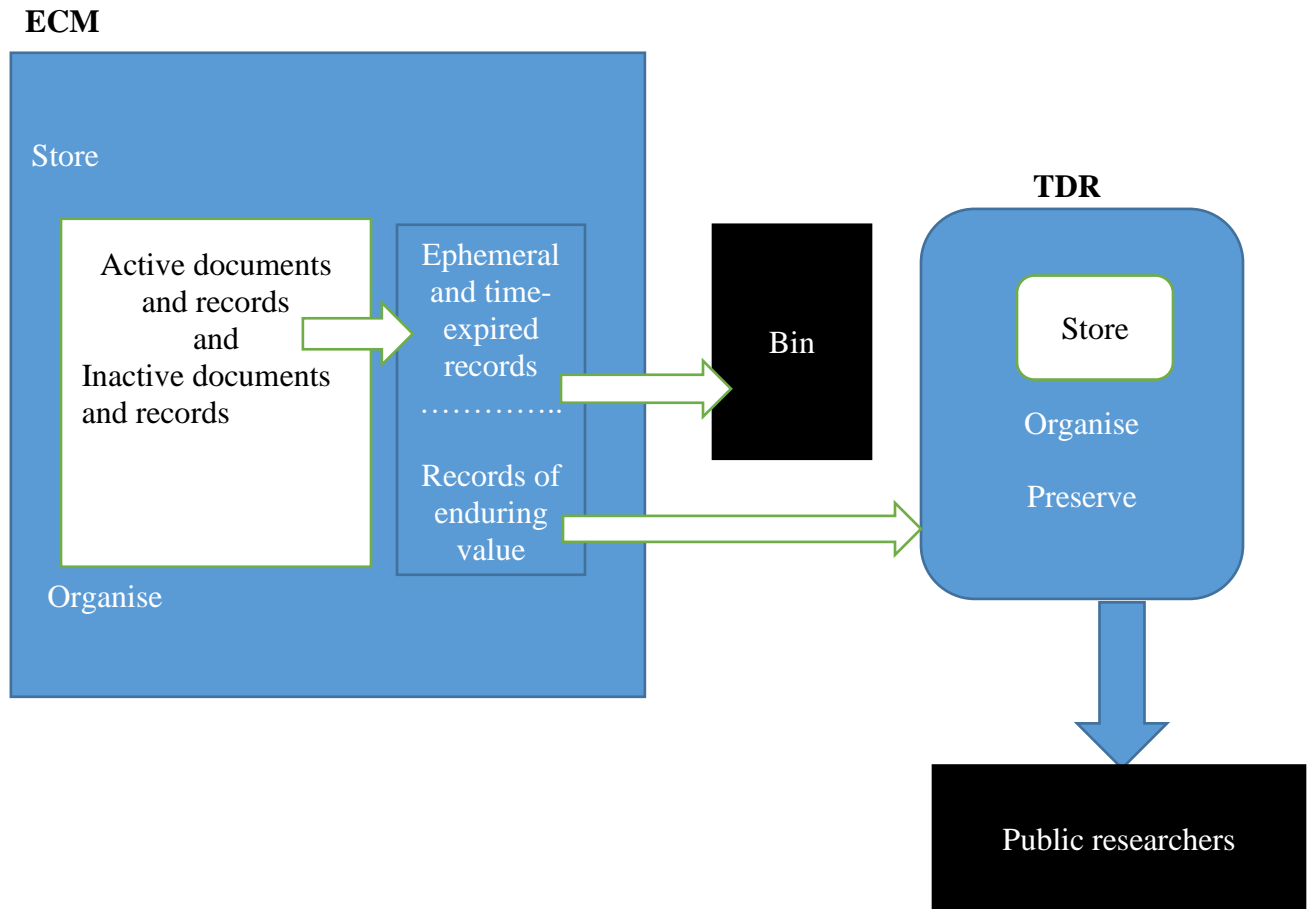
ECM

Store

Active documents and records and Inactive documents and records

Ephemeral and time-expired records

…………..

Records of enduring value

Organise

Bin

TDR

Store

Organise

Preserve

Public researchers